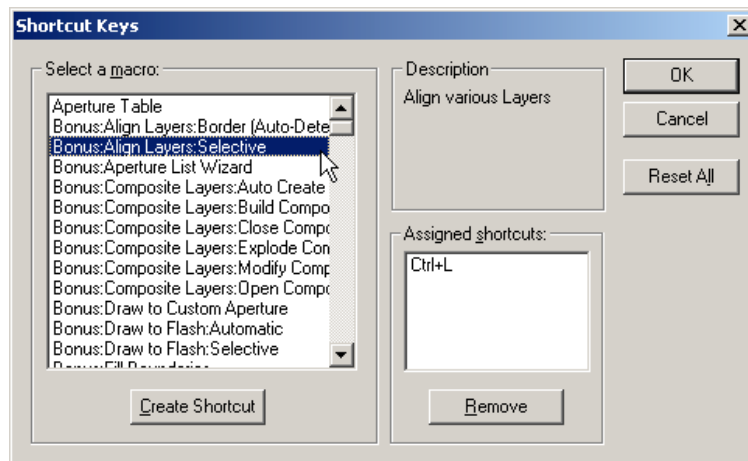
Shortcut Keys

Select a macro:

Aperture Table
Bonus:Align Layers:Border (Auto-Dete
Bonus:Align Layers:Selective
Bonus:Aperture List Wizard
Bonus:Composite Layers:Auto Create
Bonus:Composite Layers:Build Compo
Bonus:Composite Layers:Close Compo
Bonus:Composite Layers:Explode Con
Bonus:Composite Layers:Modify Comp
Bonus:Composite Layers:Open Compo
Bonus:Draw to Custom Aperture
Bonus:Draw to Flash:Automatic
Bonus:Draw to Flash:Selective
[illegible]

Create Shortcut

Description
Align various Layers

Assigned shortcuts:
Ctrl+L

Remove

OK
Cancel
Reset All